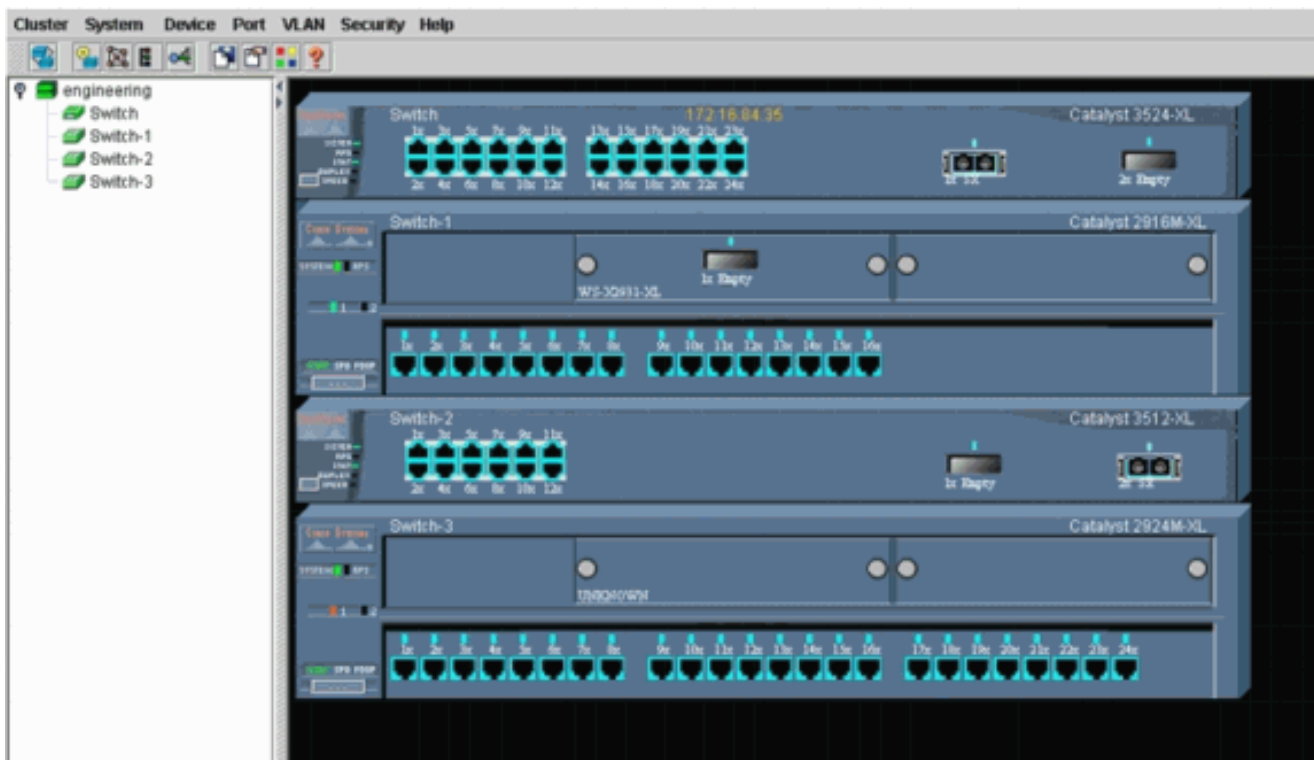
Cluster System Device Port VLAN Security Help

engineering
Switch
Switch-1
Switch-2
Switch-3

Switch 172.16.84.35 Catalyst 3524-XL
1x 3x 5x 7x 9x 11x 13x 15x 17x 19x 21x 23x
2x 4x 6x 8x 10x 12x 14x 16x 18x 20x 22x 24x
1x SX 2x Empty

Switch-1 Catalyst 2916M-XL
1x Empty
WS-X2931-XL
1x 2x 3x 4x 5x 6x 7x 8x 9x 10x 11x 12x 13x 14x 15x 16x

Switch-2 Catalyst 3512-XL
1x 3x 5x 7x 9x 11x
2x 4x 6x 8x 10x 12x
1x Empty 2x SX

Switch-3 Catalyst 2924M-XL
UNKNOWN
1x 2x 3x 4x 5x 6x 7x 8x 9x 10x 11x 12x 13x 14x 15x 16x 17x 18x 19x 20x 21x 22x 23x 24x